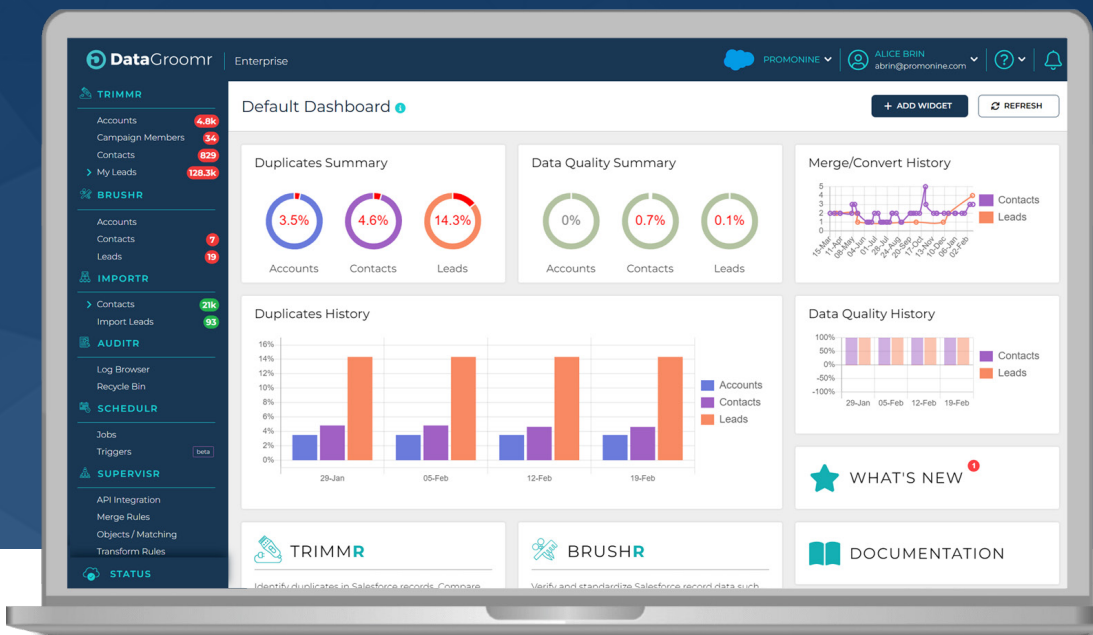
DataGroomr | Enterprise

PROMONINE

ALICE BRIN
abrin@promonine.com

TRIMMR
Accounts 4.8k
Campaign Members 34
Contacts 829
My Leads 128.3k

BRUSHR
Accounts
Contacts 7
Leads 19

IMPORTR
Contacts 21k
Import Leads 93

AUDITR
Log Browser
Recycle Bin

SCHEDULR
Jobs
Triggers beta

SUPERVISR
API Integration
Merge Rules
Objects / Matching
Transform Rules

STATUS

Default Dashboard

+ ADD WIDGET
REFRESH

Duplicates Summary
3.5% 4.6% 14.3%
Accounts Contacts Leads

Data Quality Summary
0% 0.7% 0.1%
Accounts Contacts Leads

Merge/Convert History
5 4 3 2 1 0
15-Mar 11-Apr 08-May 04-Jun 01-Jul 28-Jul 24-Aug 20-Sep 17-Oct 13-Nov 10-Dec 06-Jan 02-Feb
Contacts
Leads

Duplicates History
16% 14% 12% 10% 8% 6% 4% 2% 0%
29-Jan 05-Feb 12-Feb 19-Feb
Accounts
Contacts
Leads

Data Quality History
100% 50% 0% -50% -100%
29-Jan 05-Feb 12-Feb 19-Feb
Contacts
Leads

WHAT'S NEW 1

TRIMMR
Identify duplicates in Salesforce records. Compare

BRUSHR
Verify and standardize Salesforce record data such

DOCUMENTATION